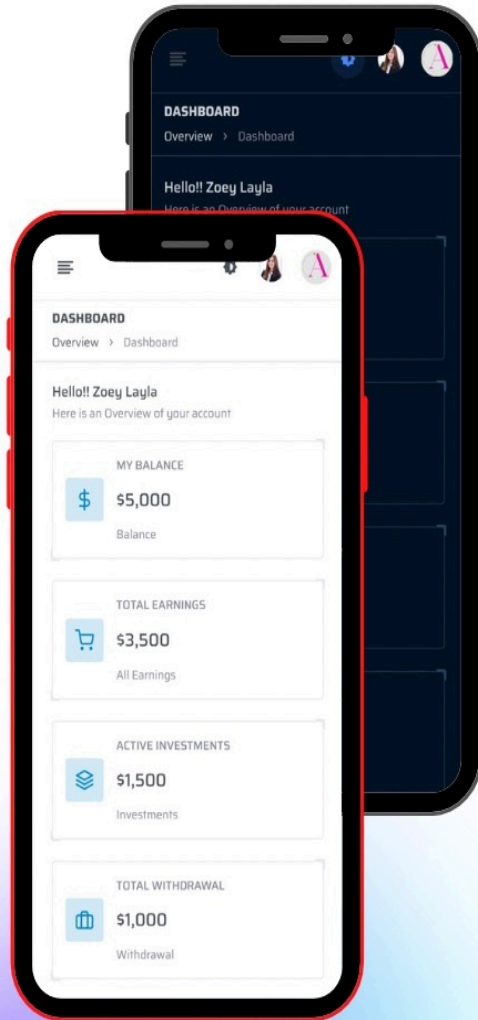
A

DASHBOARD

Overview > Dashboard

Hello!! Zoey Layla

Here is an Overview of your account

A

DASHBOARD

Overview > Dashboard

Hello!! Zoey Layla

Here is an Overview of your account

MY BALANCE

$5,000

Balance

TOTAL EARNINGS

$3,500

All Earnings

ACTIVE INVESTMENTS

$1,500

Investments

TOTAL WITHDRAWAL

$1,000

Withdrawal